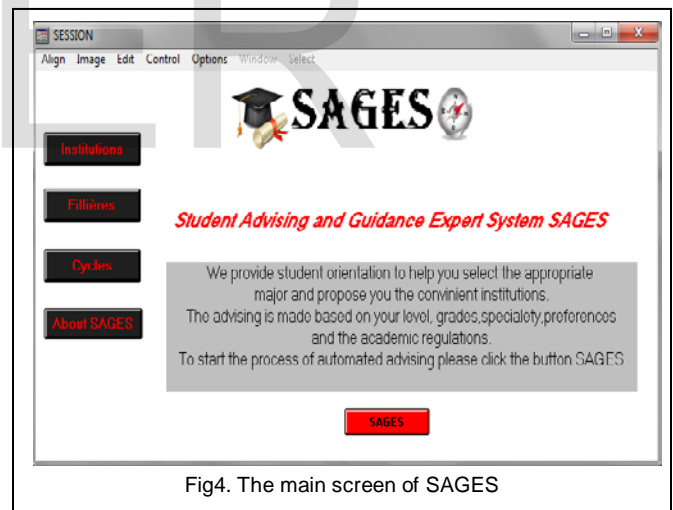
SESSION

Align Image Edit Control Options Window Select

SAGES

Institutions

Fillières

Cycles

About SAGES

Student Advising and Guidance Expert System SAGES

We provide student orientation to help you select the appropriate major and propose you the convinient institutions.
The advising is made based on your level, grades,specialoty,preforences and the academic regulations.
To start the process of automated advising please click the button SAGES

SAGES

Fig4. The main screen of SAGES